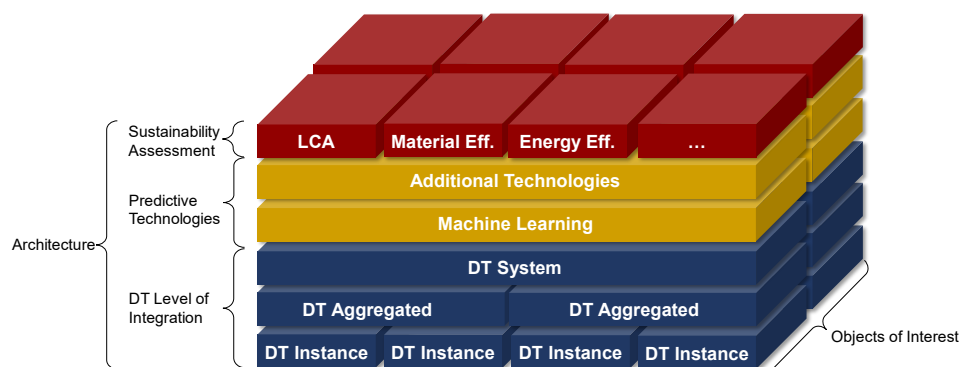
Architecture

Sustainability Assessment

Predictive Technologies

DT Level of Integration

LCA
Material Eff.
Energy Eff.
...

Additional Technologies

Machine Learning

DT System

DT Aggregated
DT Aggregated

DT Instance
DT Instance
DT Instance
DT Instance

Objects of Interest